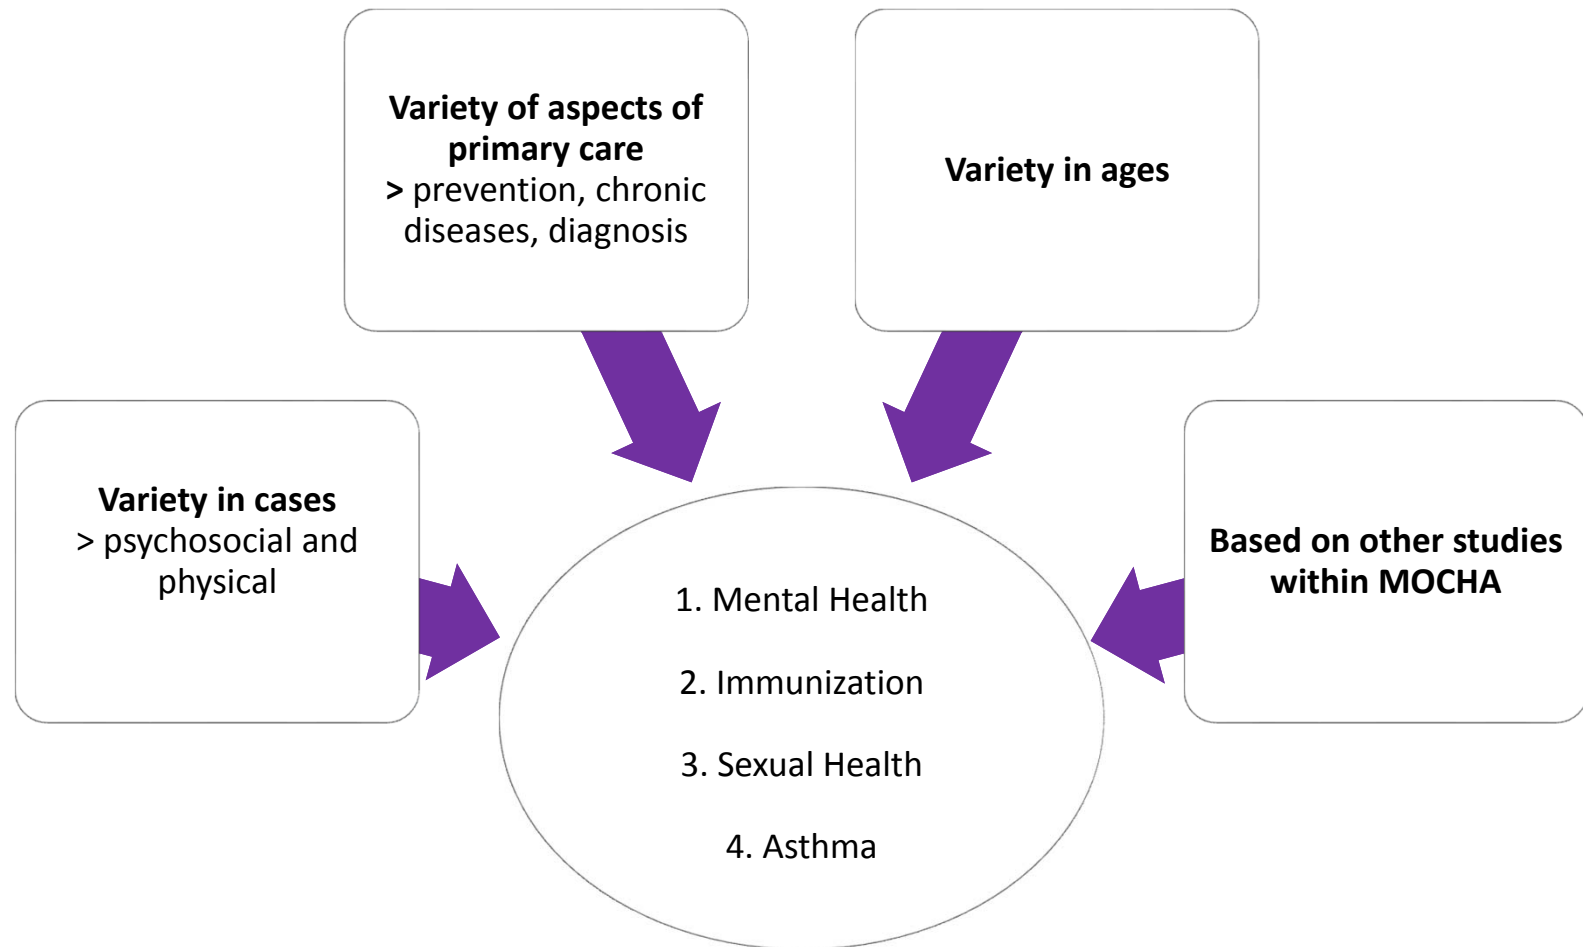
**Variety of aspects of primary care**
**>** prevention, chronic diseases, diagnosis

**Variety in ages**

**Variety in cases**
> psychosocial and physical

**Based on other studies within MOCHA**

1. Mental Health

2. Immunization

3. Sexual Health

4. Asthma